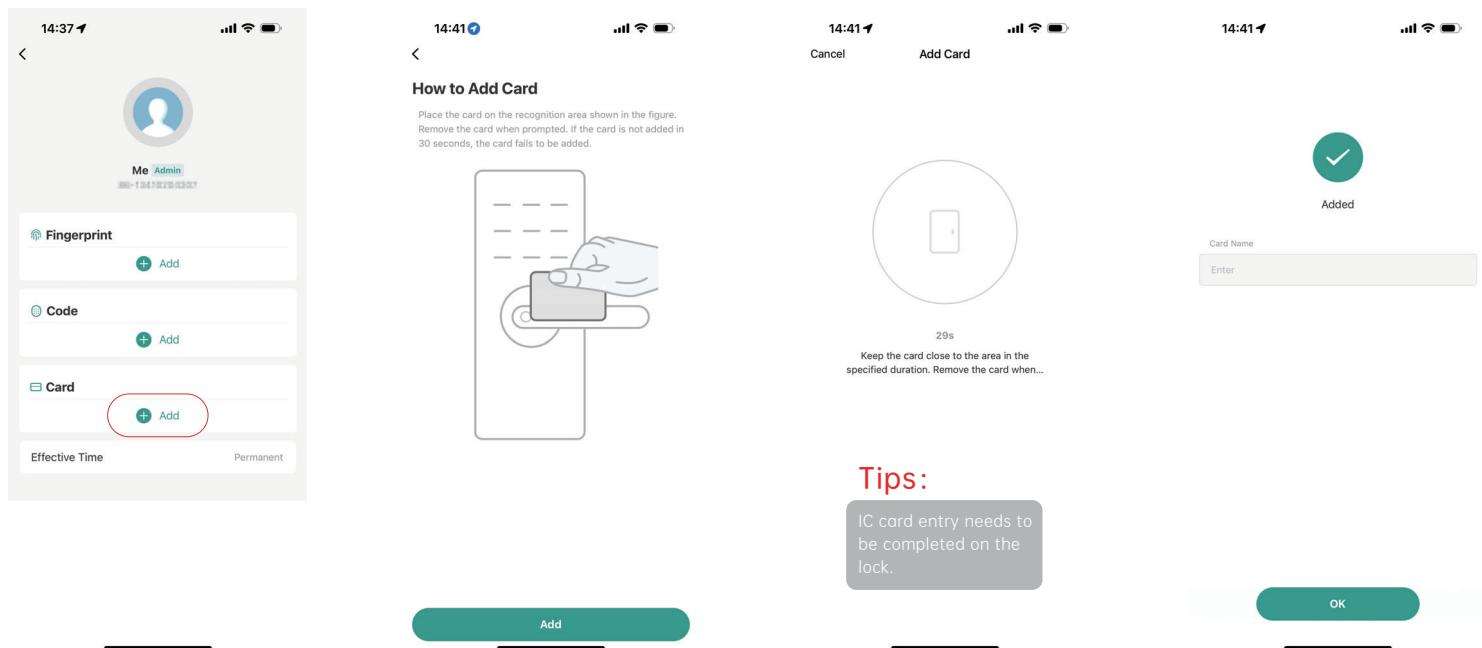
14:37

Me Admin
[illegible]

Fingerprint
Add

Code
Add

Card
Add

Effective Time Permanent

14:41

How to Add Card

Place the card on the recognition area shown in the figure. Remove the card when prompted. If the card is not added in 30 seconds, the card fails to be added.

Add

14:41

Cancel Add Card

29s

Keep the card close to the area in the specified duration. Remove the card when...

Tips:

IC card entry needs to be completed on the lock.

14:41

Added

Card Name

Enter

OK